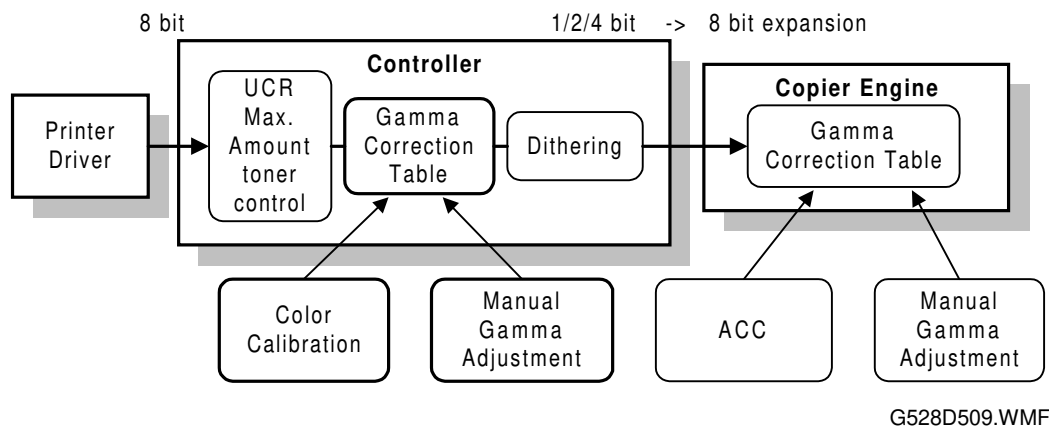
8 bit

1/2/4 bit -> 8 bit expansion

Controller

Printer Driver

UCR Max. Amount toner control

Gamma Correction Table

Dithering

Copier Engine

Gamma Correction Table

Color Calibration

Manual Gamma Adjustment

ACC

Manual Gamma Adjustment

G528D509.WMF